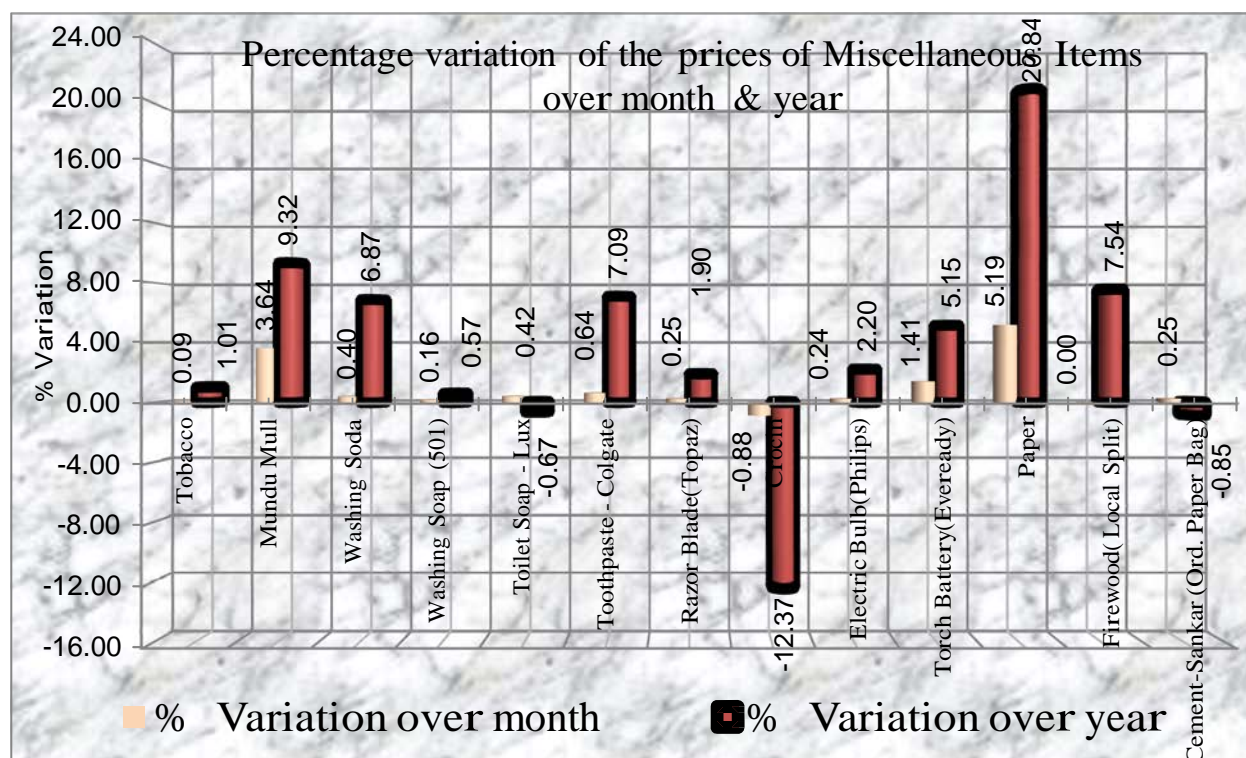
Percentage variation of the prices of Miscellaneous Items over month & year

24.00
20.00
16.00
12.00
8.00
4.00
0.00
-4.00
-8.00
-12.00
-16.00

% Variation

| Item | % Variation over month | % Variation over year |
|---|---|---|
| Tobacco | 0.09 | 1.01 |
| Mundu Mull | 3.64 | 9.32 |
| Washing Soda | 0.40 | 6.87 |
| Washing Soap (501) | 0.16 | 0.57 |
| Toilet Soap - Lux | 0.42 | -0.67 |
| Toothpaste - Colgate | 0.64 | 7.09 |
| Razor Blade(Topaz) | 0.25 | 1.90 |
| Crem | -0.88 | -12.37 |
| Electric Bulb(Philips) | 0.24 | 2.20 |
| Torch Battery(Eveready) | 1.41 | 5.15 |
| Paper | 5.19 | 20.84 |
| Firewood(Local Split) | 0.00 | 7.54 |
| Cement-Sankar (Ord. Paper Bag) | 0.25 | -0.85 |

% Variation over month
% Variation over year